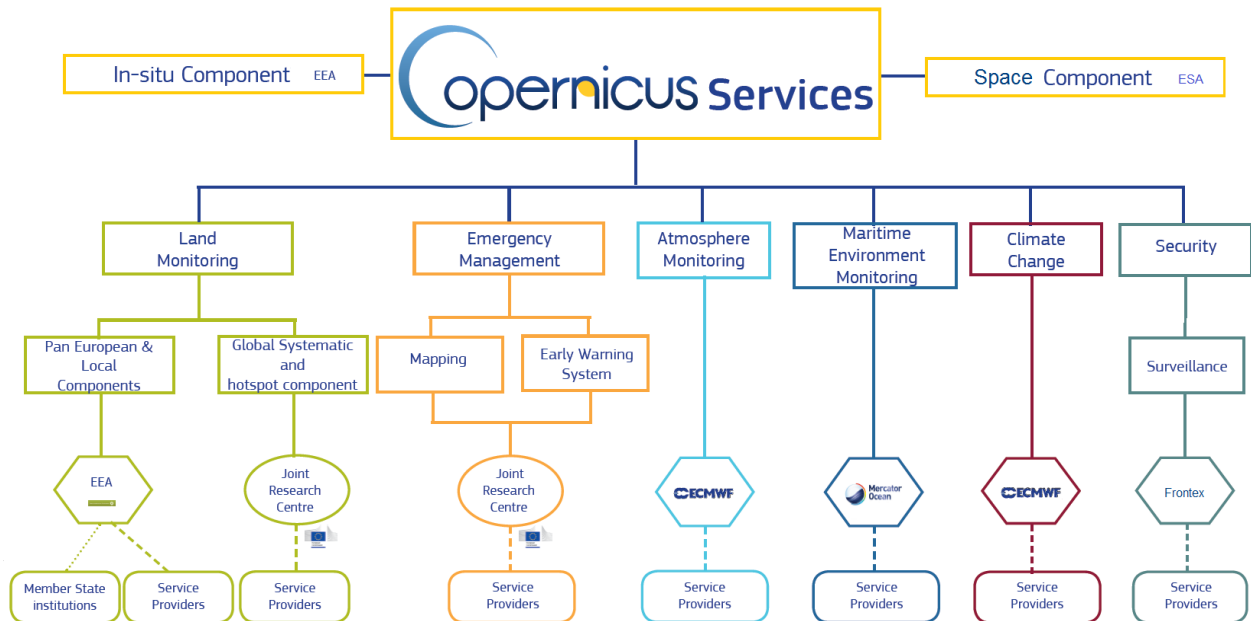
In-situ Component EEA

Copernicus Services

Space Component ESA

Land Monitoring

Emergency Management

Atmosphere Monitoring

Maritime Environment Monitoring

Climate Change

Security

Pan European & Local Components

Global Systematic and hotspot component

Mapping

Early Warning System

Surveillance

EEA

Joint Research Centre

Joint Research Centre

ECMWF

Mercator Ocean

ECMWF

Frontex

Member State institutions

Service Providers

Service Providers

Service Providers

Service Providers

Service Providers

Service Providers

Service Providers